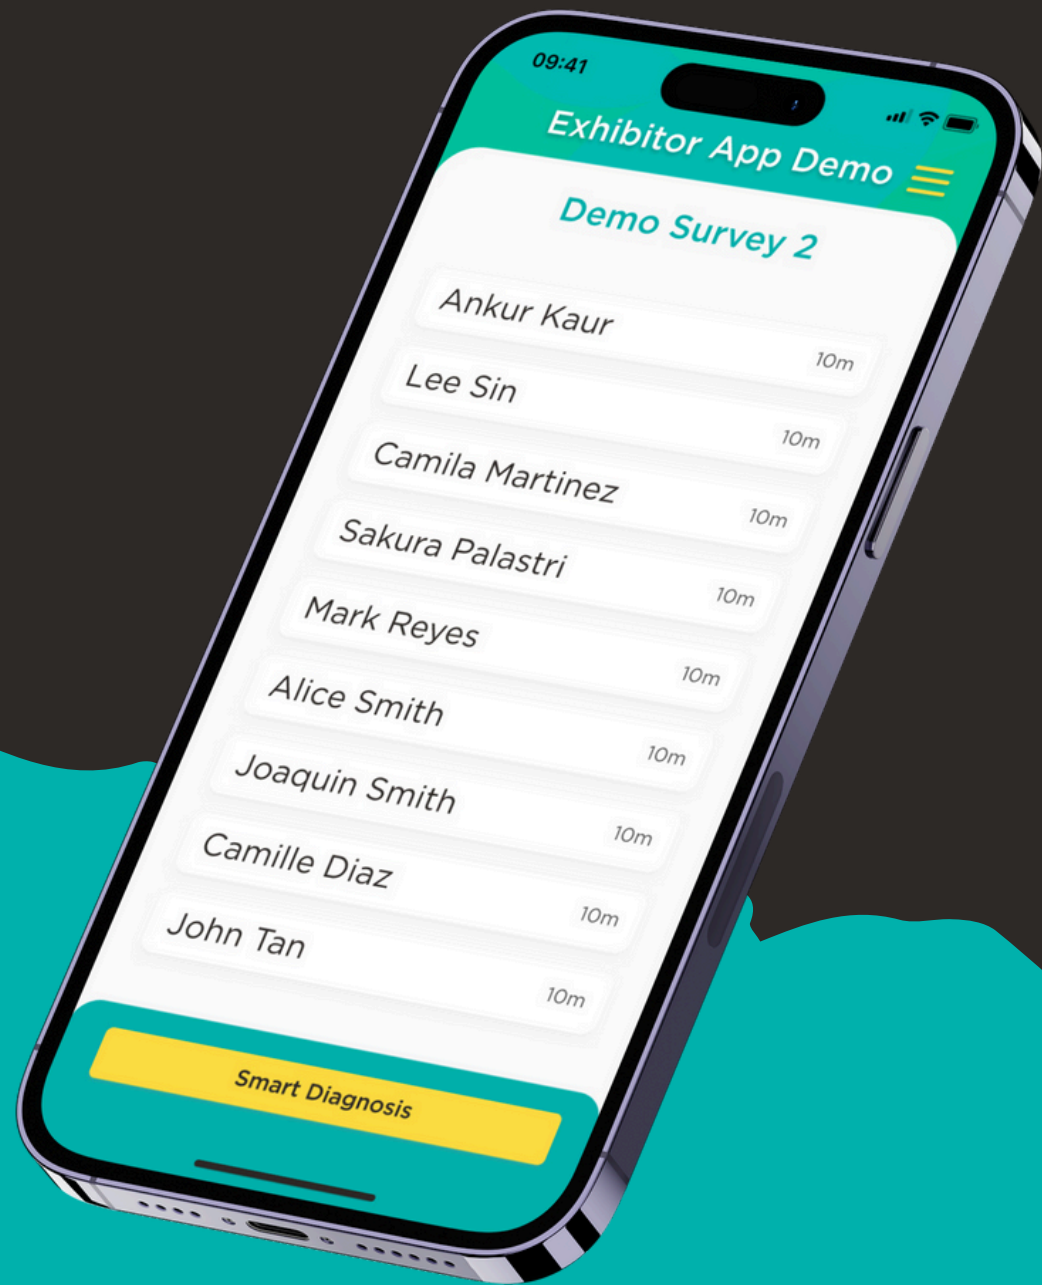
09:41

Exhibitor App Demo

Demo Survey 2

Ankur Kaur
10m

Lee Sin
10m

Camila Martinez
10m

Sakura Palastri
10m

Mark Reyes
10m

Alice Smith
10m

Joaquin Smith
10m

Camille Diaz
10m

John Tan
10m

Smart Diagnosis